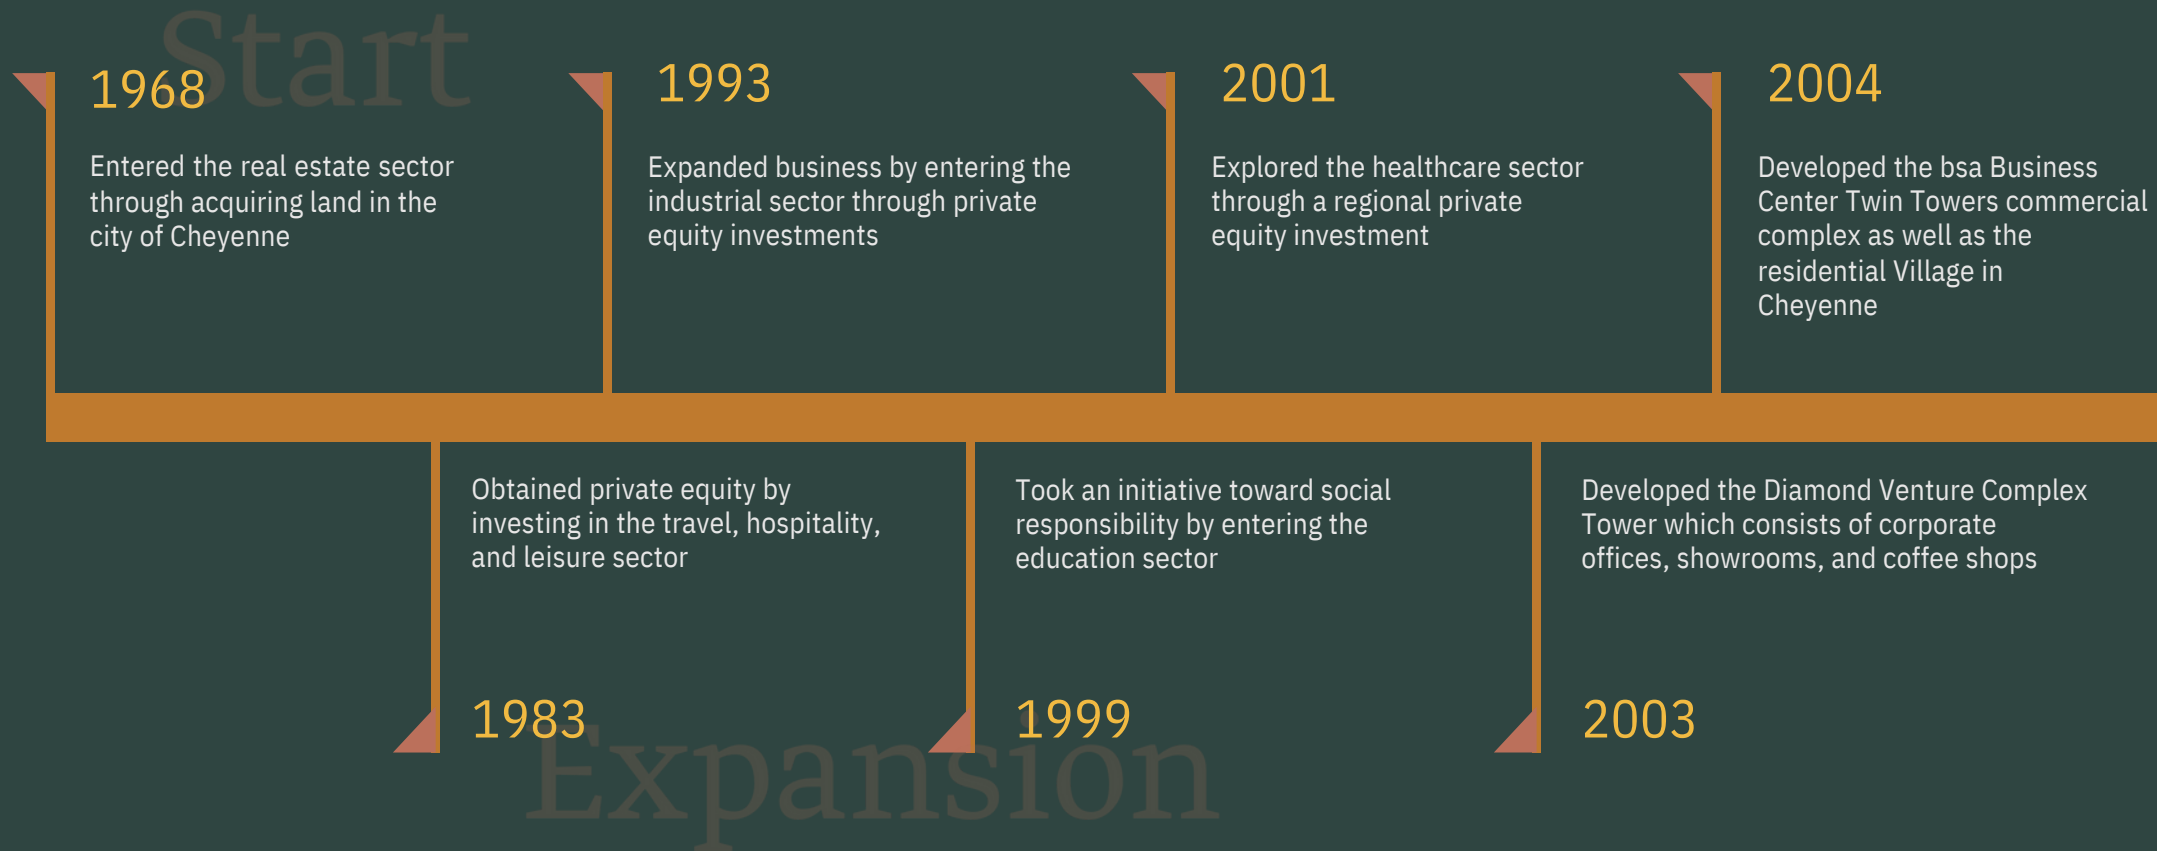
Start

1968

Entered the real estate sector through acquiring land in the city of Cheyenne

1993

Expanded business by entering the industrial sector through private equity investments

2001

Explored the healthcare sector through a regional private equity investment

2004

Developed the bsa Business Center Twin Towers commercial complex as well as the residential Village in Cheyenne

Obtained private equity by investing in the travel, hospitality, and leisure sector

1983

Took an initiative toward social responsibility by entering the education sector

1999

Developed the Diamond Venture Complex Tower which consists of corporate offices, showrooms, and coffee shops

2003

Expansion